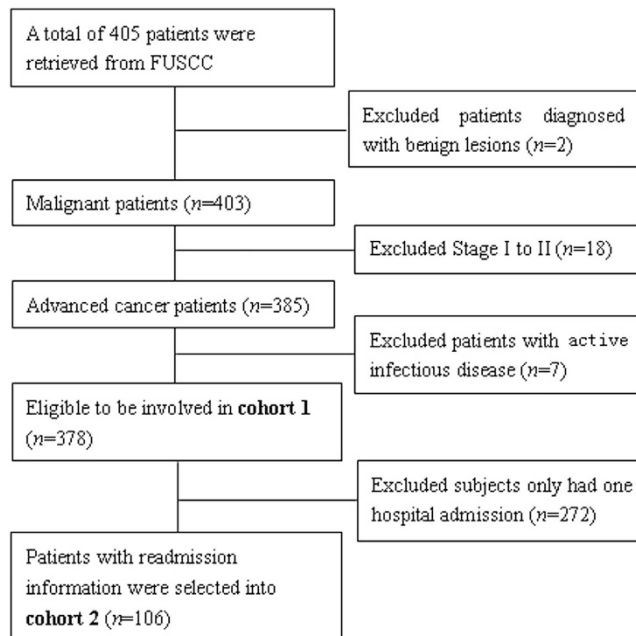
A total of 405 patients were retrieved from FUSCC

Excluded patients diagnosed with benign lesions ($n$=2)

Malignant patients ($n$=403)

Excluded Stage I to II ($n$=18)

Advanced cancer patients ($n$=385)

Excluded patients with active infectious disease ($n$=7)

Eligible to be involved in **cohort 1** ($n$=378)

Excluded subjects only had one hospital admission ($n$=272)

Patients with readmission information were selected into **cohort 2** ($n$=106)